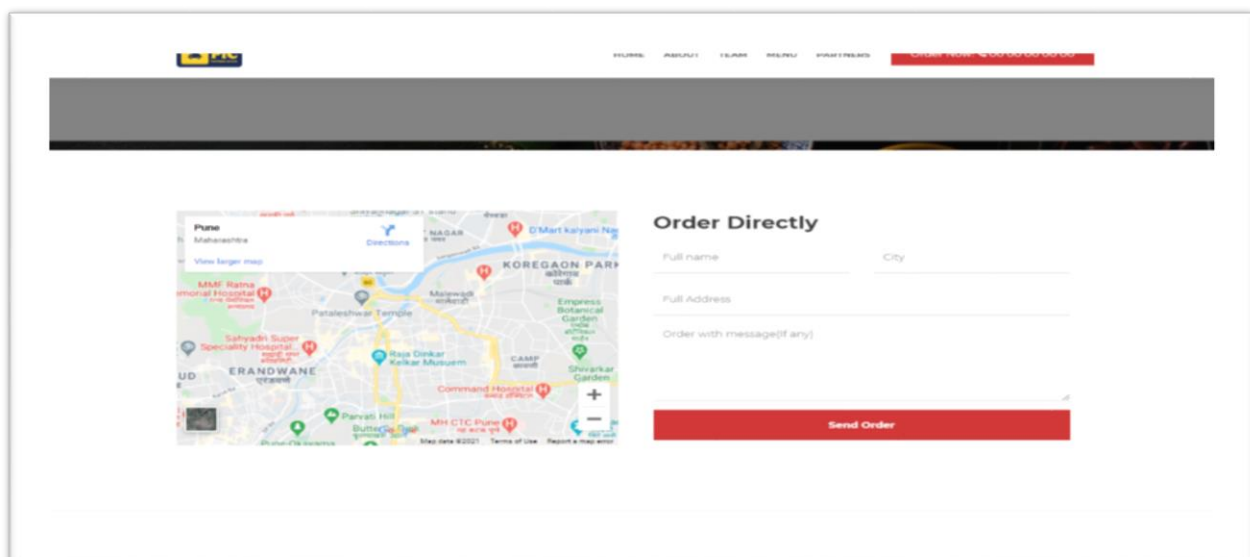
HOME ABOUT TEAM MENU PARTNERS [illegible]

Pune
Maharashtra
Directions
View larger map
NAGAR
D'Mart kalyani Na
KOREGAON PARK
MMF Ratna
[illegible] Hospital
Malewadi
Pataleshwar Temple
Empress Botanical Garden
Sahyadri Super Speciality Hospital...
Raja Dinkar Kelkar Museum
CAMP
ERANDWANE
Shivarkar Garden
Command Hospital
Parvati Hill
MH CTC Pune
Map data ©2021 Terms of Use Report a map error

Order Directly
Full name
City
Full Address
Order with message(If any)
Send Order